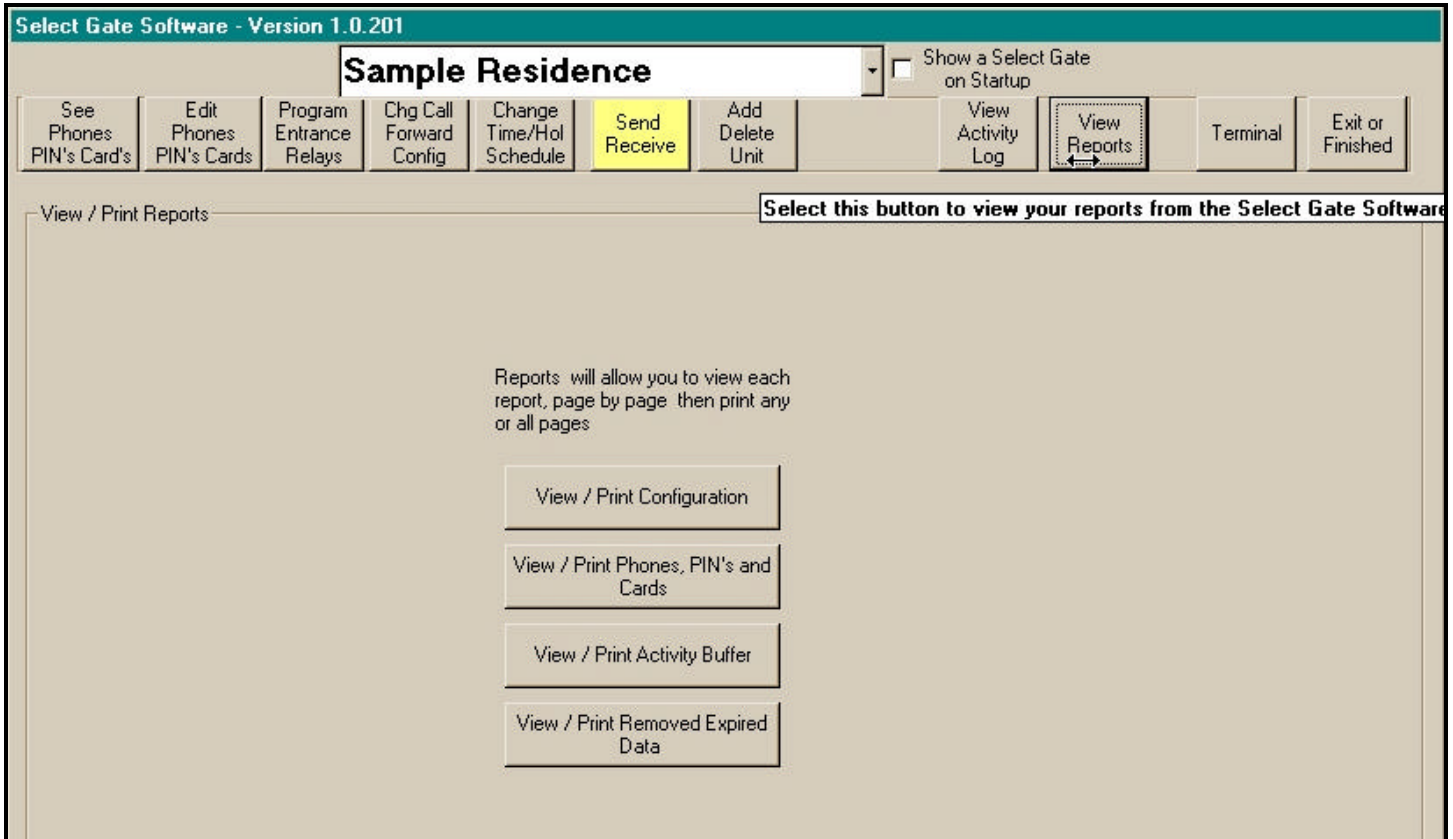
Select Gate Software - Version 1.0.201

Sample Residence

Show a Select Gate on Startup

See Phones PIN's Card's

Edit Phones PIN's Cards

Program Entrance Relays

Chg Call Forward Config

Change Time/Hol Schedule

Send Receive

Add Delete Unit

View Activity Log

View Reports

Terminal

Exit or Finished

View / Print Reports

Select this button to view your reports from the Select Gate Software

Reports will allow you to view each report, page by page then print any or all pages

View / Print Configuration

View / Print Phones, PIN's and Cards

View / Print Activity Buffer

View / Print Removed Expired Data